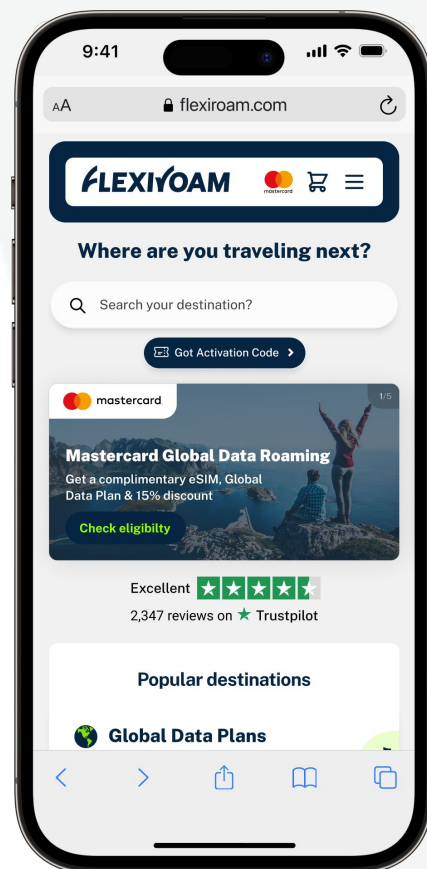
9:41

AA flexiroam.com

FLEXIROAM mastercard

Where are you traveling next?

Search your destination?

Got Activation Code >

mastercard

1/5

Mastercard Global Data Roaming

Get a complimentary eSIM, Global Data Plan & 15% discount

Check eligibilty

Excellent

2,347 reviews on Trustpilot

Popular destinations

Global Data Plans